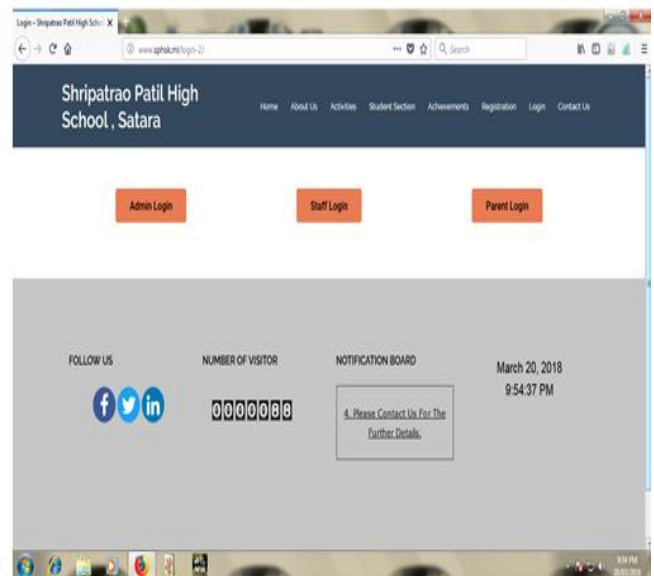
Login – Shripatrao Patil High Scho

www.sphsk.in/login-2/

Search

Shripatrao Patil High School , Satara

Home About Us Activities Student Section Achievements Registration Login Contact Us

Admin Login

Staff Login

Parent Login

FOLLOW US

NUMBER OF VISITOR

0000088

NOTIFICATION BOARD

4. Please Contact Us For The Further Details.

March 20, 2018
9:54:37 PM

9:54 PM
20/03/2018